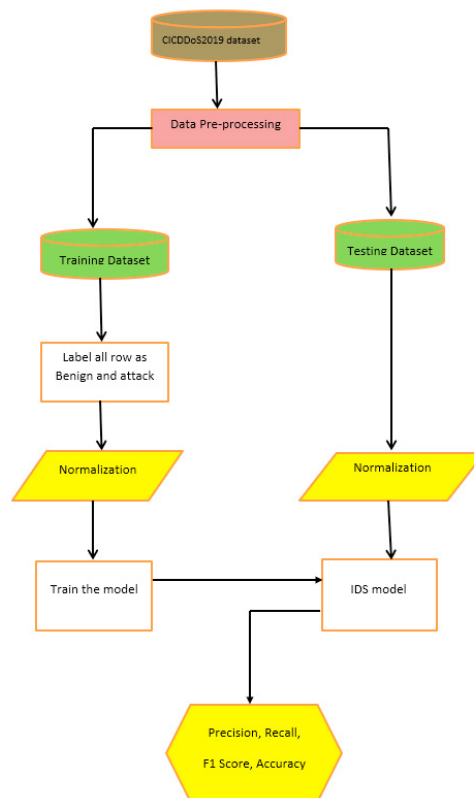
CICDDoS2019 dataset

Data Pre-processing

Training Dataset

Testing Dataset

Label all row as Benign and attack

Normalization

Normalization

Train the model

IDS model

Precision, Recall, F1 Score, Accuracy